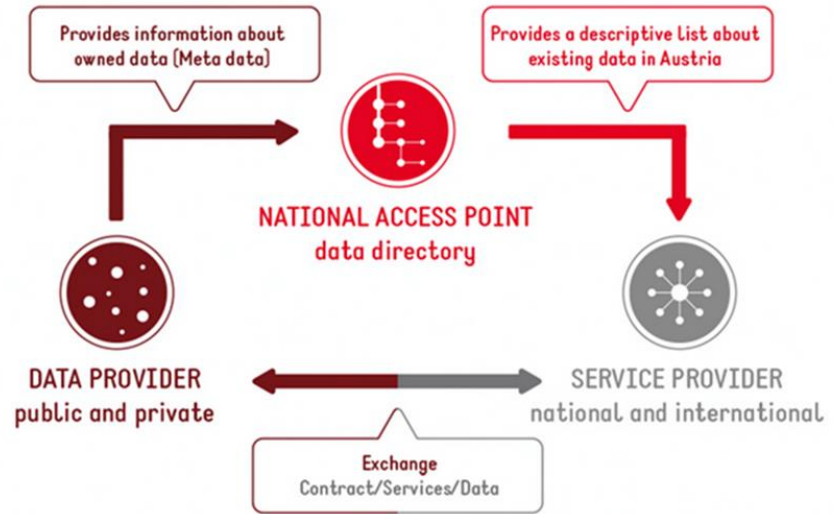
Provides information about owned data (Meta data)

Provides a descriptive list about existing data in Austria

NATIONAL ACCESS POINT
data directory

DATA PROVIDER
public and private

SERVICE PROVIDER
national and international

Exchange
Contract/Services/Data